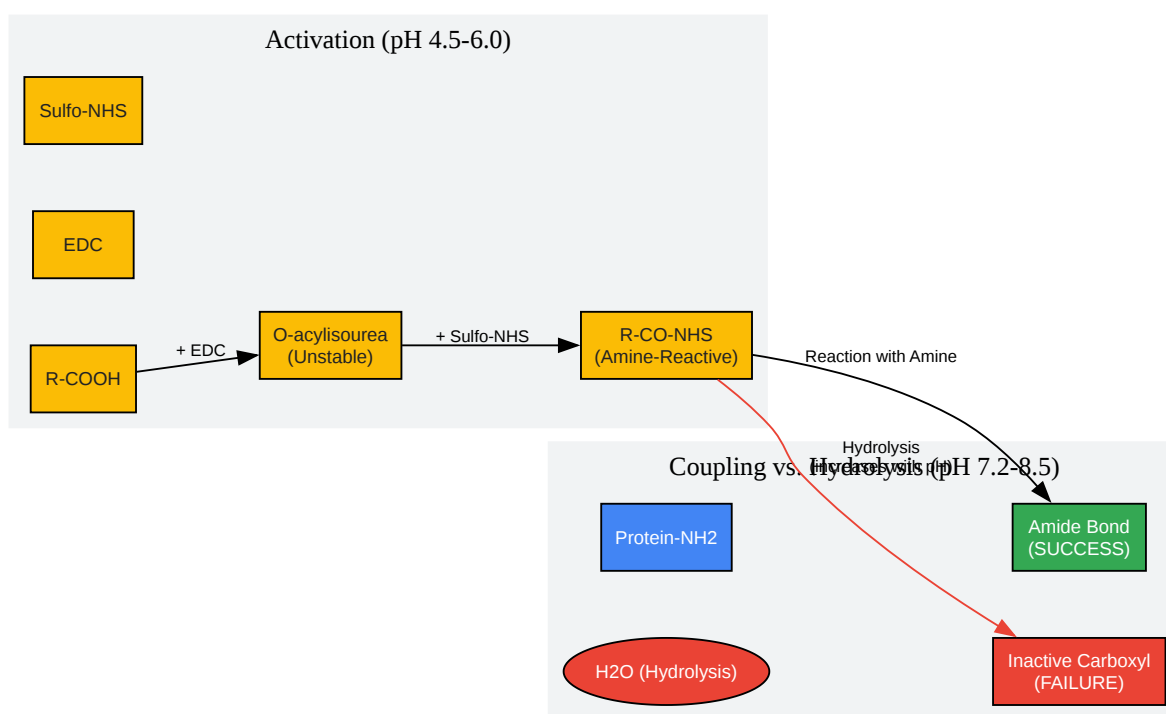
Activation (pH 4.5-6.0)

Sulfo-NHS

EDC

R-COOH

+ EDC

O-acylisourea
(Unstable)

+ Sulfo-NHS

R-CO-NHS
(Amine-Reactive)

Reaction with Amine

Hydrolysis
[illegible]

Coupling vs. Hydrolysis (pH 7.2-8.5)

Protein-NH2

Amide Bond
(SUCCESS)

H2O (Hydrolysis)

Inactive Carboxyl
(FAILURE)